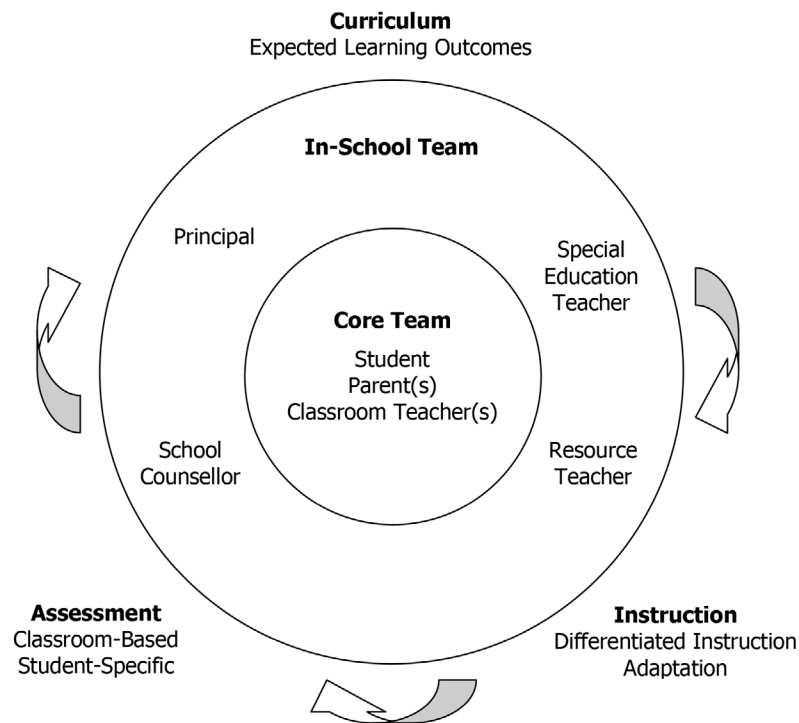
**Curriculum**
Expected Learning Outcomes

**In-School Team**

Principal

Special Education Teacher

**Core Team**
Student
Parent(s)
Classroom Teacher(s)

School Counsellor

Resource Teacher

**Assessment**
Classroom-Based
Student-Specific

**Instruction**
Differentiated Instruction
Adaptation